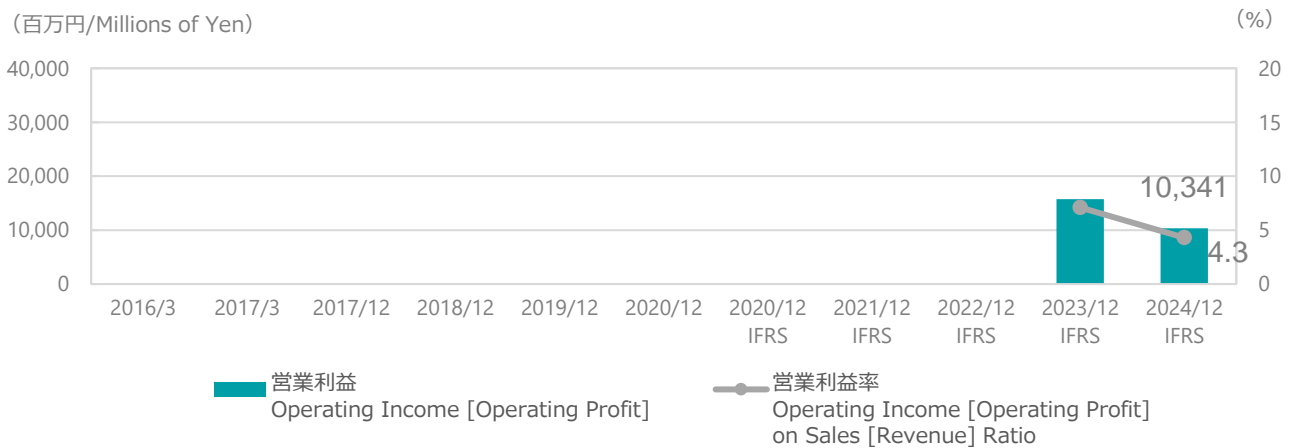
（百万円/Millions of Yen）

(%)

40,000
30,000
20,000
10,000
0

20
15
10
5
0

10,341
4.3

2016/3
2017/3
2017/12
2018/12
2019/12
2020/12
2020/12 IFRS
2021/12 IFRS
2022/12 IFRS
2023/12 IFRS
2024/12 IFRS

営業利益
Operating Income [Operating Profit]

営業利益率
Operating Income [Operating Profit] on Sales [Revenue] Ratio